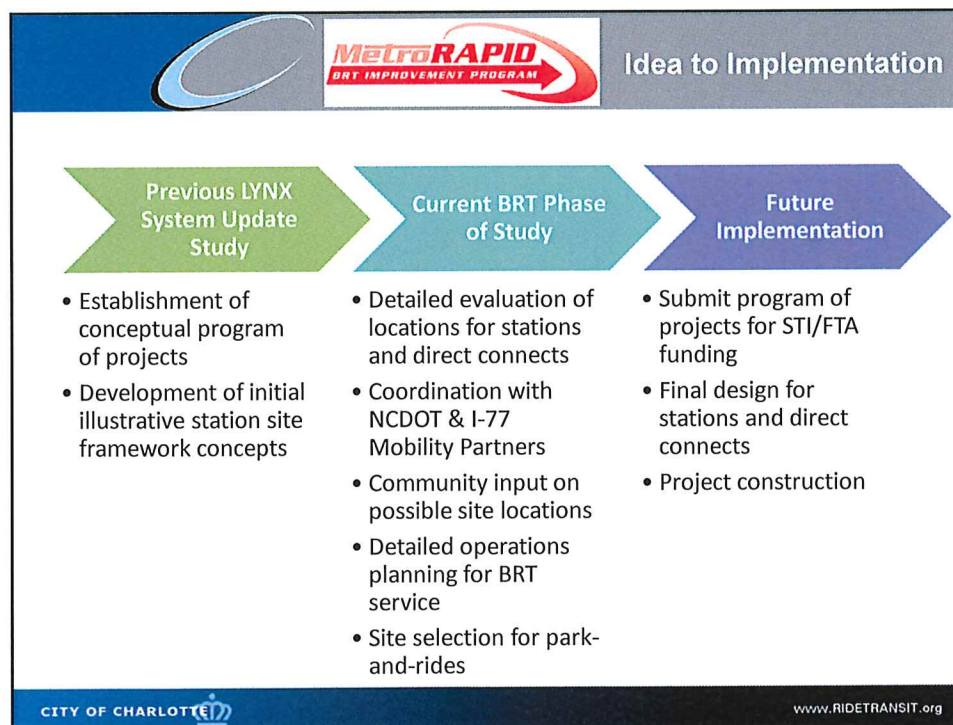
MetroRAPID
BRT IMPROVEMENT PROGRAM

Idea to Implementation

Previous LYNX System Update Study

• Establishment of conceptual program of projects
• Development of initial illustrative station site framework concepts

Current BRT Phase of Study

• Detailed evaluation of locations for stations and direct connects
• Coordination with NCDOT & I-77 Mobility Partners
• Community input on possible site locations
• Detailed operations planning for BRT service
• Site selection for park-and-rides

Future Implementation

• Submit program of projects for STI/FTA funding
• Final design for stations and direct connects
• Project construction

CITY OF CHARLOTTE

www.RIDETRANSIT.org